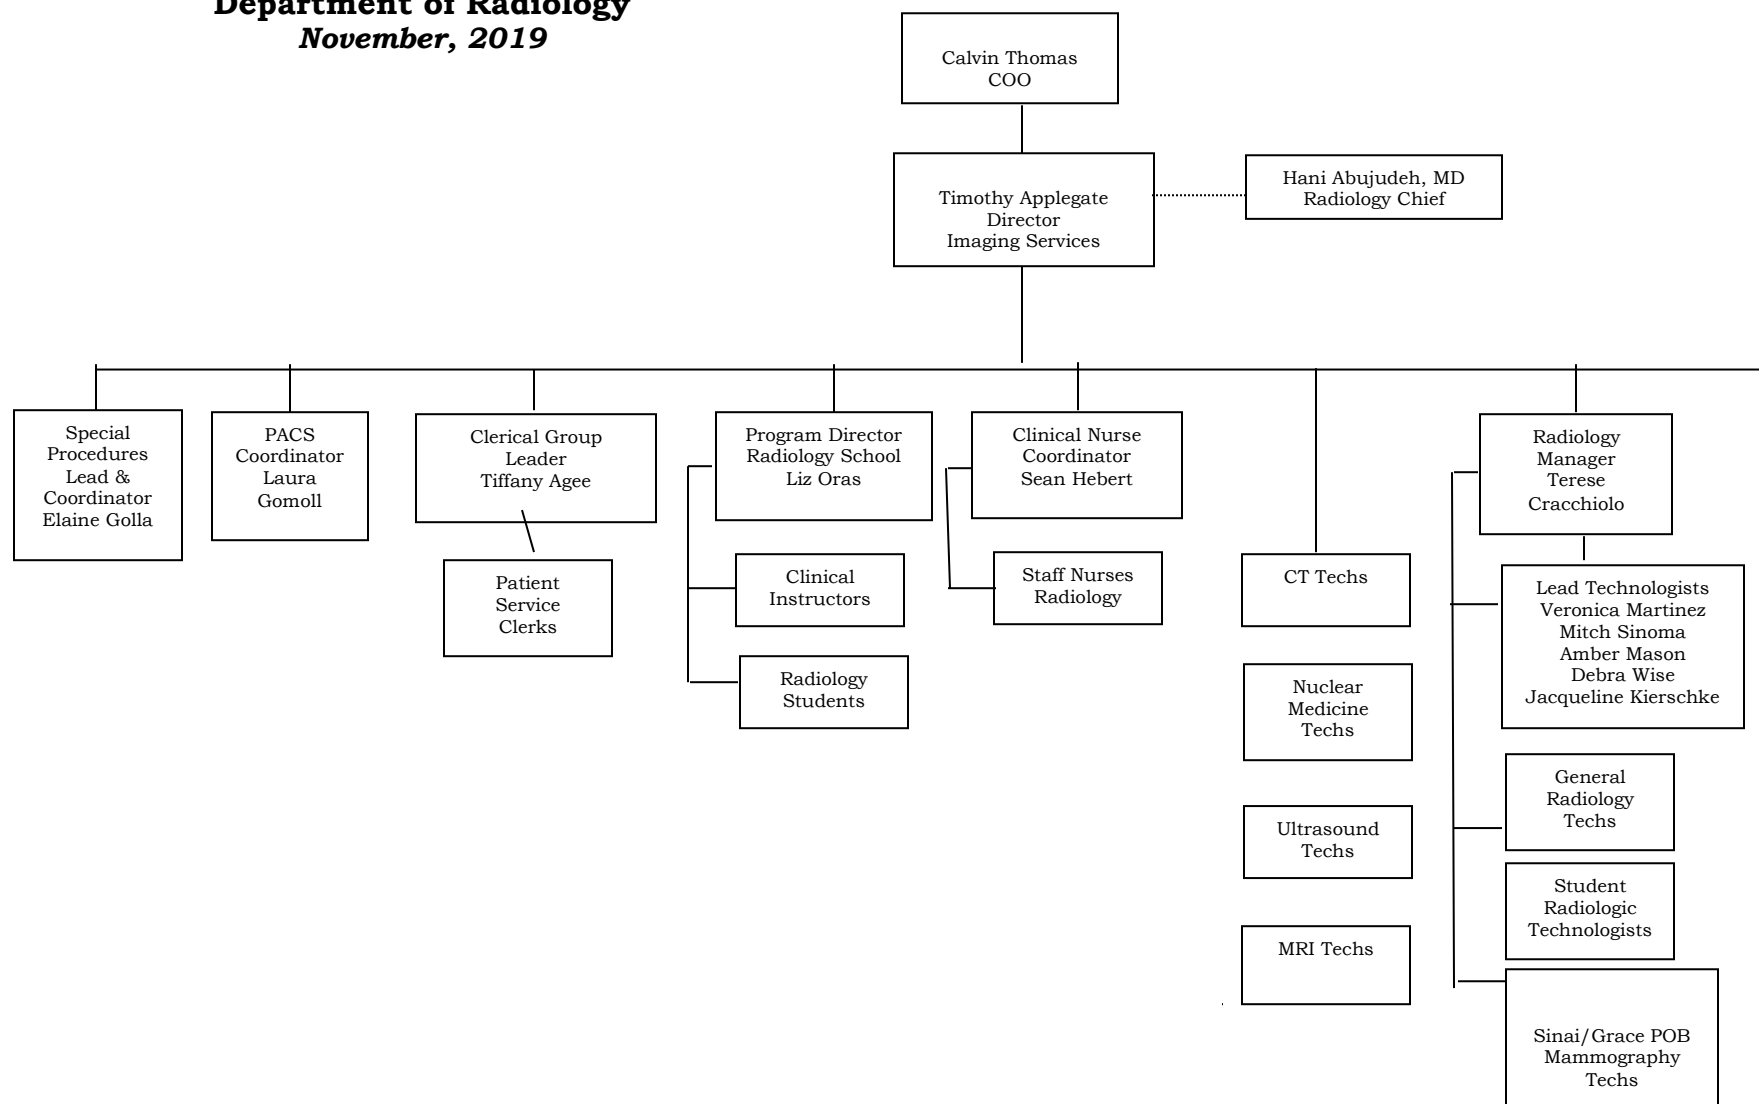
Department of Radiology
November, 2019

Calvin Thomas
COO

Timothy Applegate
Director
Imaging Services

Hani Abujudeh, MD
Radiology Chief

Special Procedures Lead & Coordinator Elaine Golla

PACS Coordinator Laura Gomoll

Clerical Group Leader Tiffany Agee

Patient Service Clerks

Program Director Radiology School Liz Oras

Clinical Instructors

Radiology Students

Clinical Nurse Coordinator Sean Hebert

Staff Nurses Radiology

CT Techs

Nuclear Medicine Techs

Ultrasound Techs

MRI Techs

Radiology Manager Terese Cracchiolo

Lead Technologists
Veronica Martinez
Mitch Sinoma
Amber Mason
Debra Wise
Jacqueline Kierschke

General Radiology Techs

Student Radiologic Technologists

Sinai/Grace POB Mammography Techs